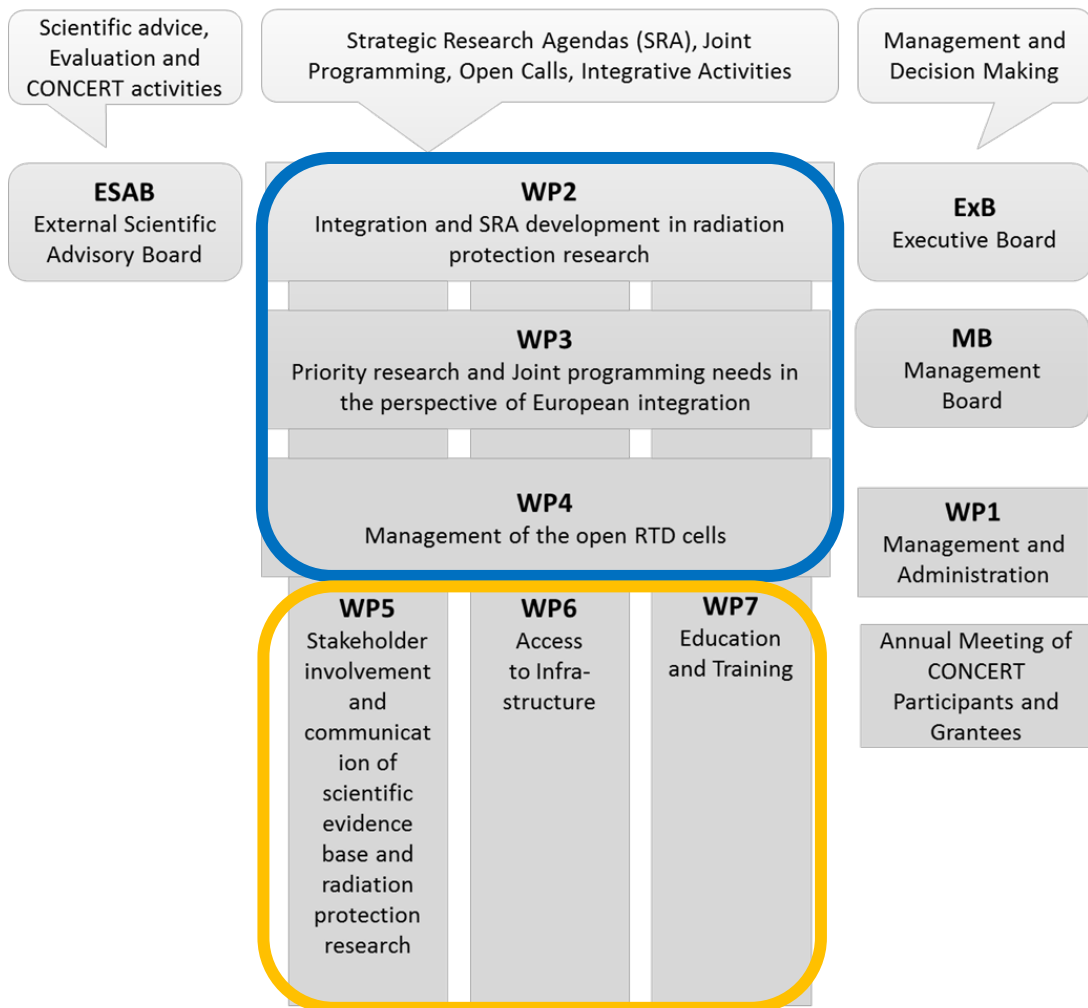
Scientific advice, Evaluation and CONCERT activities

Strategic Research Agendas (SRA), Joint Programming, Open Calls, Integrative Activities

Management and Decision Making

ESAB
External Scientific Advisory Board

WP2
Integration and SRA development in radiation protection research

ExB
Executive Board

WP3
Priority research and Joint programming needs in the perspective of European integration

MB
Management Board

WP4
Management of the open RTD cells

WP1
Management and Administration

WP5
Stakeholder involvement and communication of scientific evidence base and radiation protection research

WP6
Access to Infrastructure

WP7
Education and Training

Annual Meeting of CONCERT Participants and Grantees